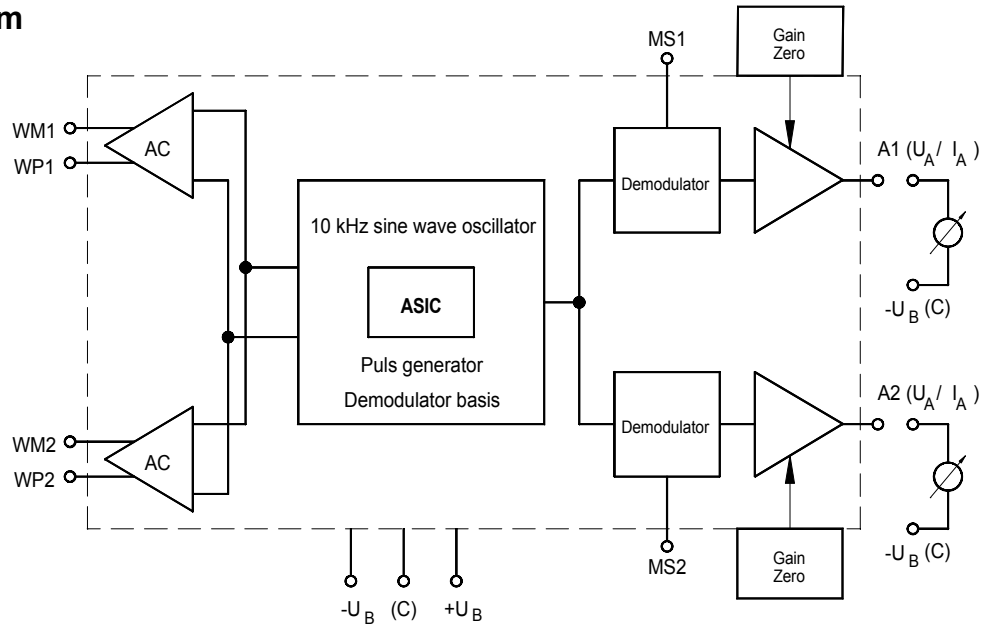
m

MS1

Gain
Zero

WM1

WP1

AC

10 kHz sine wave oscillator

ASIC

Puls generator

Demodulator basis

Demodulator

A1 ($U_A$ / $I_A$)

$-U_B$ (C)

WM2

WP2

AC

Demodulator

A2 ($U_A$ / $I_A$)

$-U_B$ (C)

MS2

Gain
Zero

$-U_B$ (C) $+U_B$